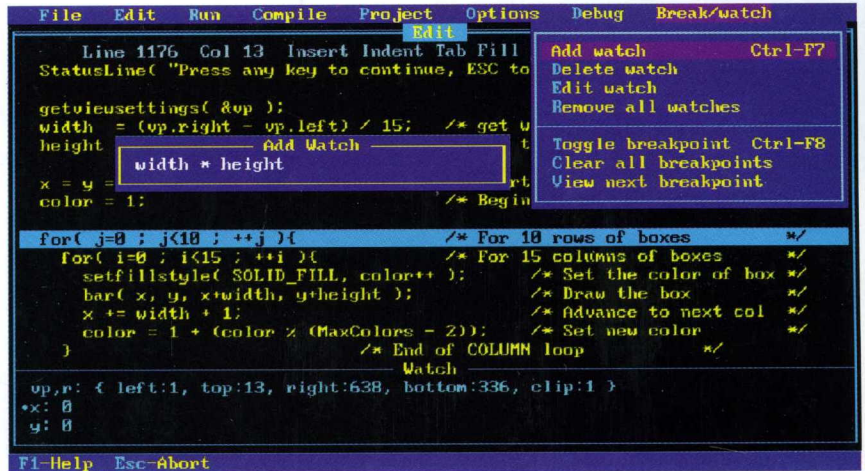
File Edit Run Compile Project Options Debug Break/watch

Edit

Line 1176 Col 13 Insert Indent Tab Fill
StatusLine( "Press any key to continue, ESC to

getviewsettings( &vp );
width = (vp.right - vp.left) / 15; /* get w
height t

x = y = rt
color = 1; /* Begin

Add Watch
width * height

Add watch Ctrl-F7
Delete watch
Edit watch
Remove all watches

Toggle breakpoint Ctrl-F8
Clear all breakpoints
View next breakpoint

for( j=0 ; j<10 ; ++j ){ /* For 10 rows of boxes */
for( i=0 ; i<15 ; ++i ){ /* For 15 columns of boxes */
setfillstyle( SOLID_FILL, color++ ); /* Set the color of box */
bar( x, y, x+width, y+height ); /* Draw the box */
x += width + 1; /* Advance to next col */
color = 1 + (color % (MaxColors - 2)); /* Set new color */
} /* End of COLUMN loop */

Watch
vp,r: { left:1, top:13, right:638, bottom:336, clip:1 }
•x: 0
y: 0

F1-Help Esc-Abort